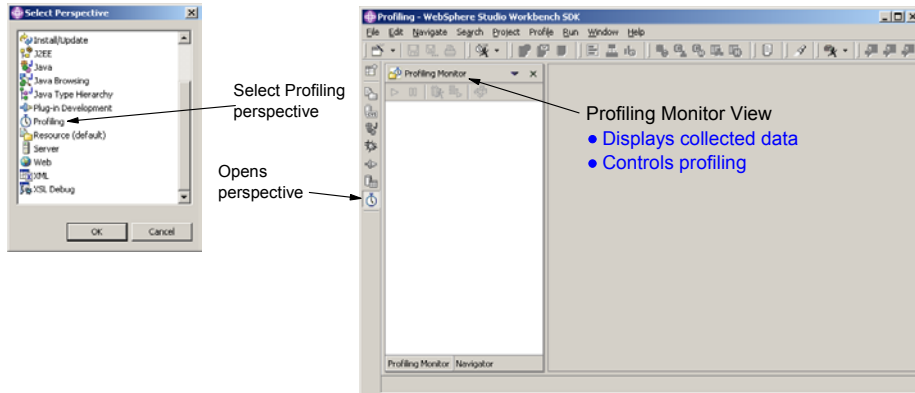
Select Perspective

Install/Update
J2EE
Java
Java Browsing
Java Type Hierarchy
Plug-in Development
Profiling
Resource (default)
Server
Web
XML
XSL Debug

OK
Cancel

Select Profiling perspective

Opens perspective

Profiling - WebSphere Studio Workbench SDK

File Edit Navigate Search Project Profile Run Window Help

Profiling Monitor

Profiling Monitor View
● Displays collected data
● Controls profiling

Profiling Monitor Navigator